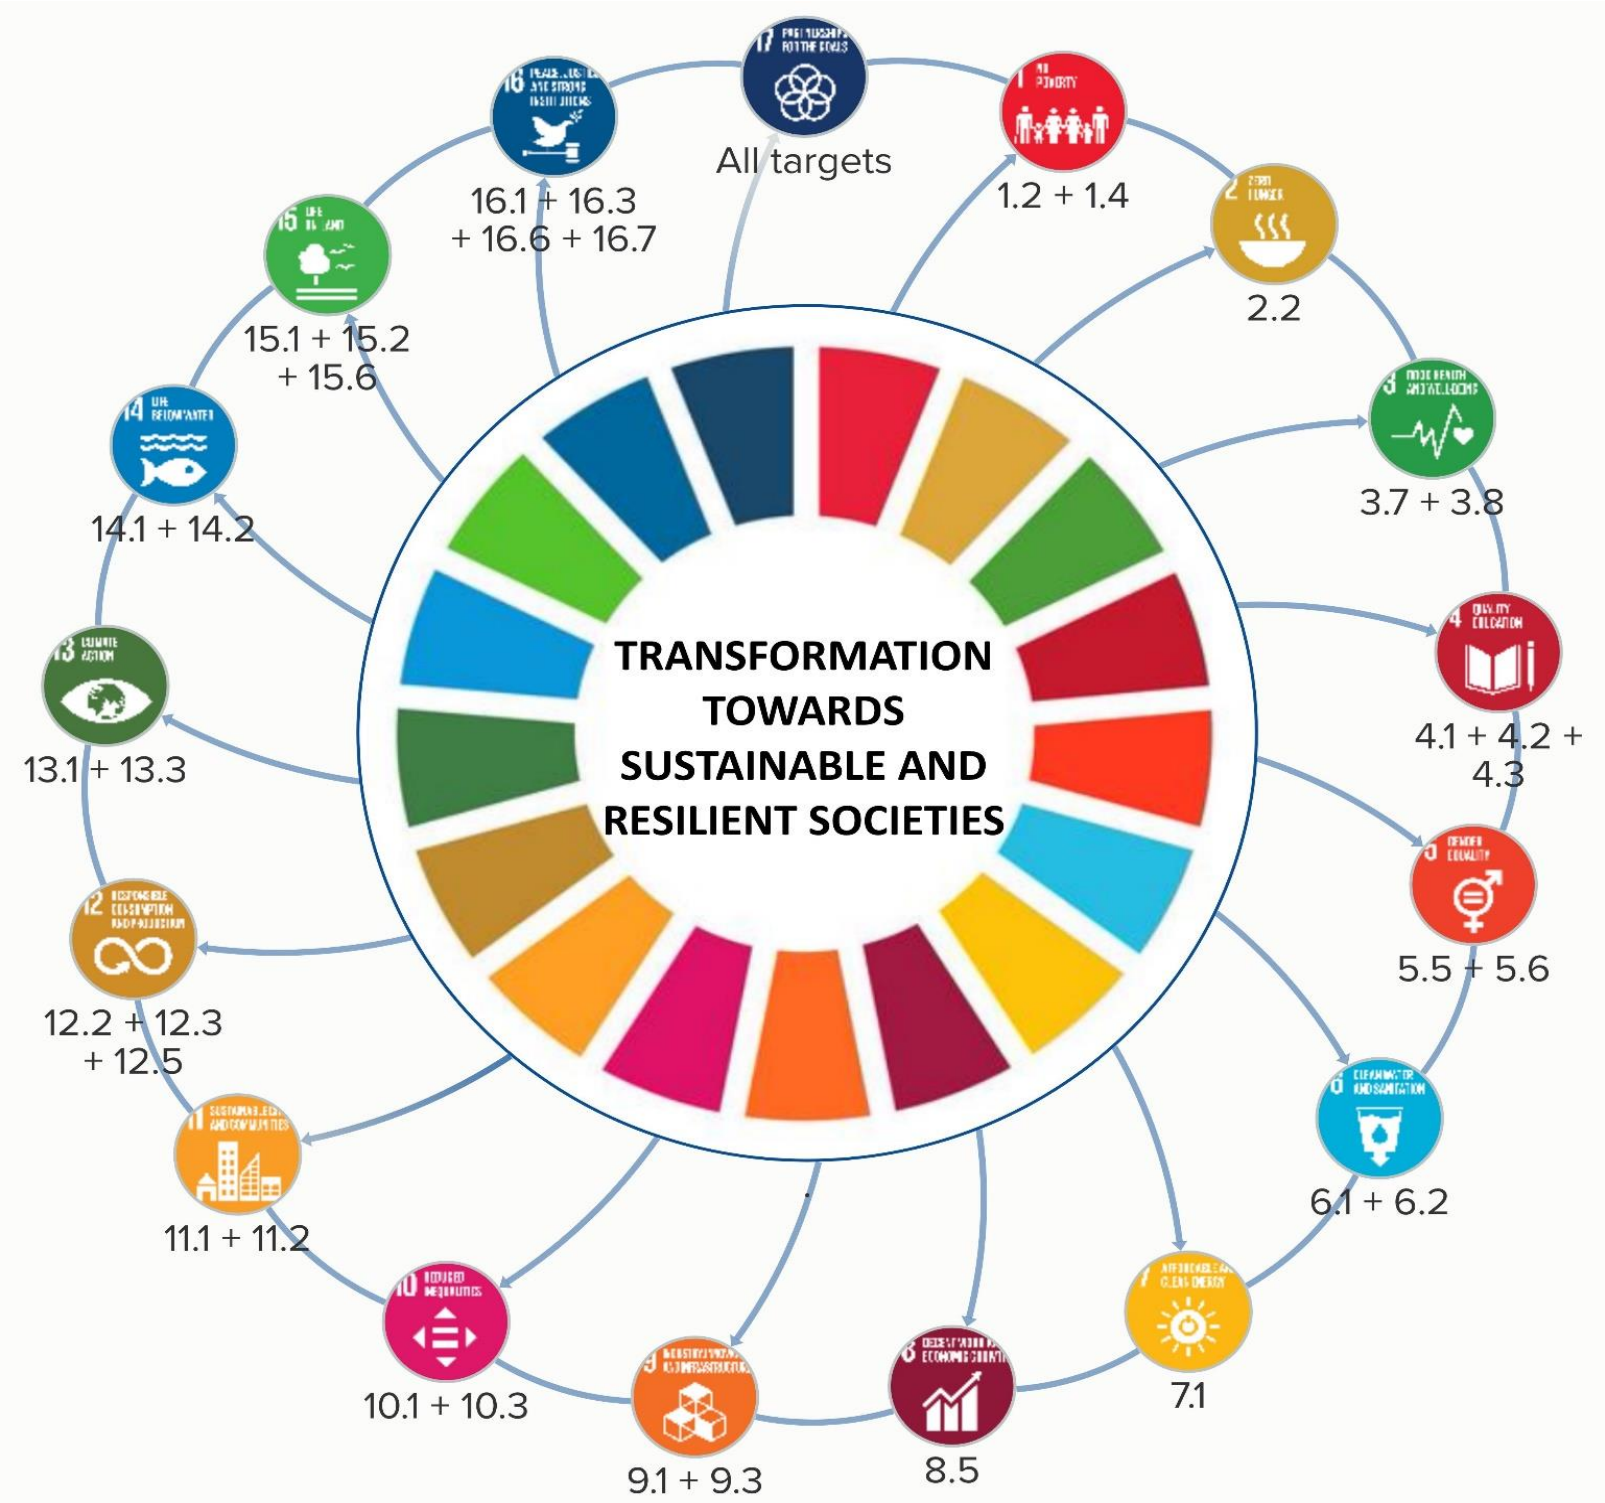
TRANSFORMATION TOWARDS SUSTAINABLE AND RESILIENT SOCIETIES

17 PARTNERSHIPS FOR THE GOALS
All targets

1 NO POVERTY
1.2 + 1.4

2 ZERO HUNGER
2.2

3 GOOD HEALTH AND WELL-BEING
3.7 + 3.8

4 QUALITY EDUCATION
4.1 + 4.2 + 4.3

5 GENDER EQUALITY
5.5 + 5.6

6 CLEAN WATER AND SANITATION
6.1 + 6.2

7 AFFORDABLE AND CLEAN ENERGY
7.1

8 DECENT WORK AND ECONOMIC GROWTH
8.5

9 INDUSTRY, INNOVATION AND INFRASTRUCTURE
9.1 + 9.3

10 REDUCED INEQUALITIES
10.1 + 10.3

11 SUSTAINABLE CITIES AND COMMUNITIES
11.1 + 11.2

12 RESPONSIBLE CONSUMPTION AND PRODUCTION
12.2 + 12.3 + 12.5

13 CLIMATE ACTION
13.1 + 13.3

14 LIFE BELOW WATER
14.1 + 14.2

15 LIFE ON LAND
15.1 + 15.2 + 15.6

16 PEACE, JUSTICE AND STRONG INSTITUTIONS
16.1 + 16.3 + 16.6 + 16.7